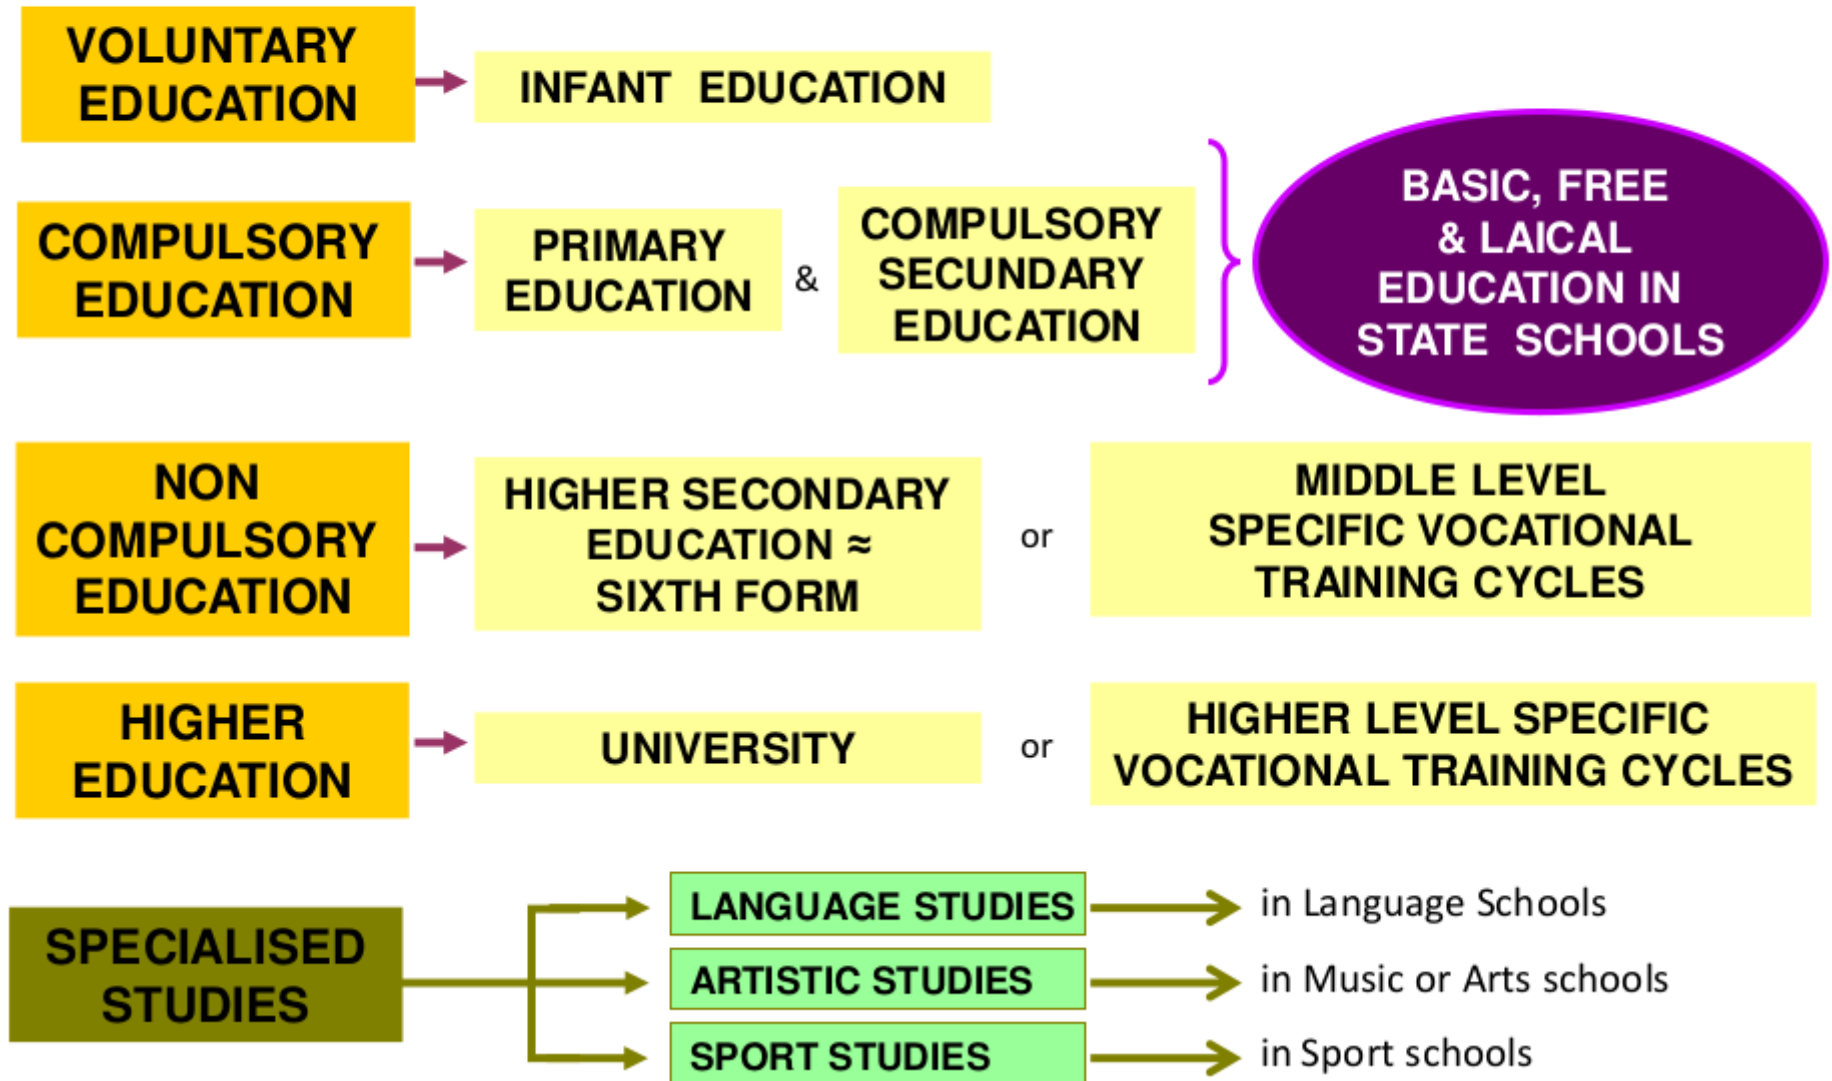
VOLUNTARY EDUCATION

INFANT EDUCATION

COMPULSORY EDUCATION

PRIMARY EDUCATION

&

COMPULSORY SECUNDARY EDUCATION

BASIC, FREE & LAICAL EDUCATION IN STATE SCHOOLS

NON COMPULSORY EDUCATION

HIGHER SECONDARY EDUCATION ≈ SIXTH FORM

or

MIDDLE LEVEL SPECIFIC VOCATIONAL TRAINING CYCLES

HIGHER EDUCATION

UNIVERSITY

or

HIGHER LEVEL SPECIFIC VOCATIONAL TRAINING CYCLES

SPECIALISED STUDIES

LANGUAGE STUDIES

in Language Schools

ARTISTIC STUDIES

in Music or Arts schools

SPORT STUDIES

in Sport schools